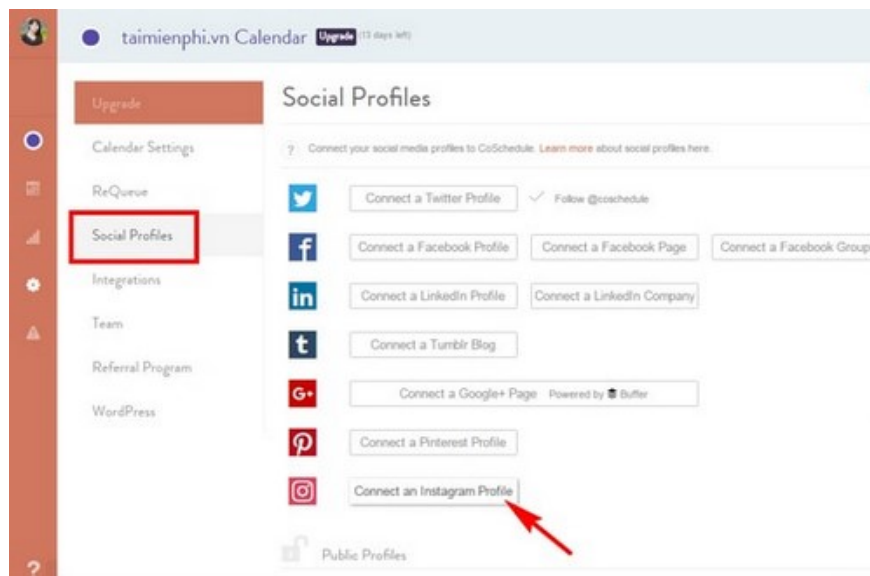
taimienphi.vn Calendar Upgrade (13 days left)

Upgrade
Calendar Settings
ReQueue
Social Profiles
Integrations
Team
Referral Program
WordPress

Social Profiles

? Connect your social media profiles to CoSchedule. Learn more about social profiles here.

Connect a Twitter Profile ✓ Follow @coschedule

Connect a Facebook Profile
Connect a Facebook Page
Connect a Facebook Group

Connect a LinkedIn Profile
Connect a LinkedIn Company

Connect a Tumblr Blog

Connect a Google+ Page Powered by Buffer

Connect a Pinterest Profile

Connect an Instagram Profile

Public Profiles

?